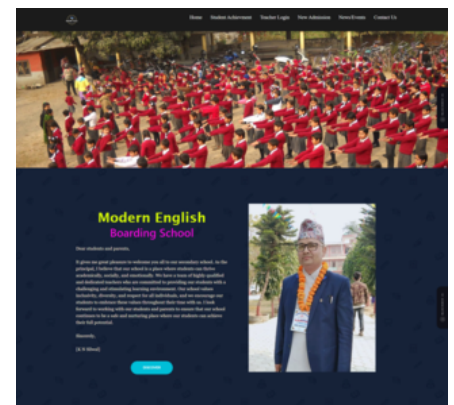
Home Student Achievement Teacher Login New Admission News/Events Contact Us

Modern English
Boarding School

Dear students and parents,

It gives me great pleasure to welcome you all to our secondary school. As the principal, I believe that our school is a place where students can thrive academically, socially, and emotionally. We have a team of highly qualified and dedicated teachers who are committed to providing our students with a challenging and stimulating learning environment. Our school values inclusivity, diversity, and respect for all individuals, and we encourage our students to embrace these values throughout their time with us. I look forward to working with our students and parents to ensure that our school continues to be a safe and nurturing place where our students can achieve their full potential.

Sincerely,

[K.N Mfnel]

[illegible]